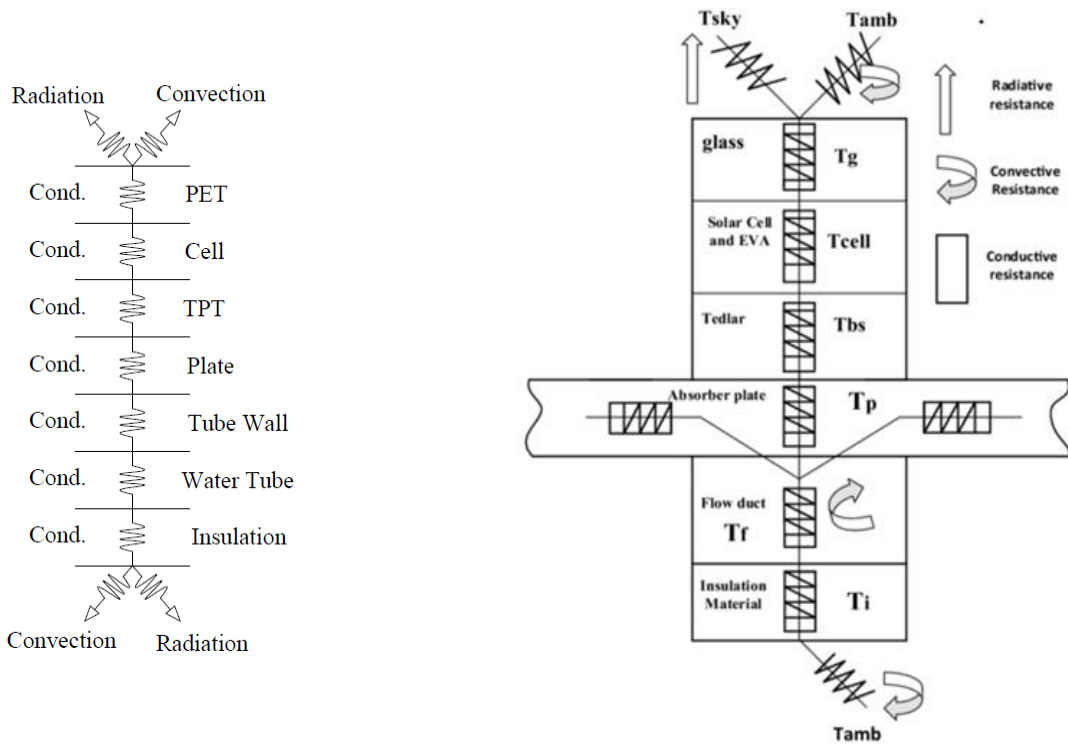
Radiation
Convection
Cond.
PET
Cond.
Cell
Cond.
TPT
Cond.
Plate
Cond.
Tube Wall
Cond.
Water Tube
Cond.
Insulation
Convection
Radiation

Tsky
Tamb
Radiative resistance
Convective Resistance
Conductive resistance
glass
Tg
Solar Cell and EVA
Tcell
Tedlar
Tbs
Absorber plate
Tp
Flow duct
Tf
Insulation Material
Ti
Tamb